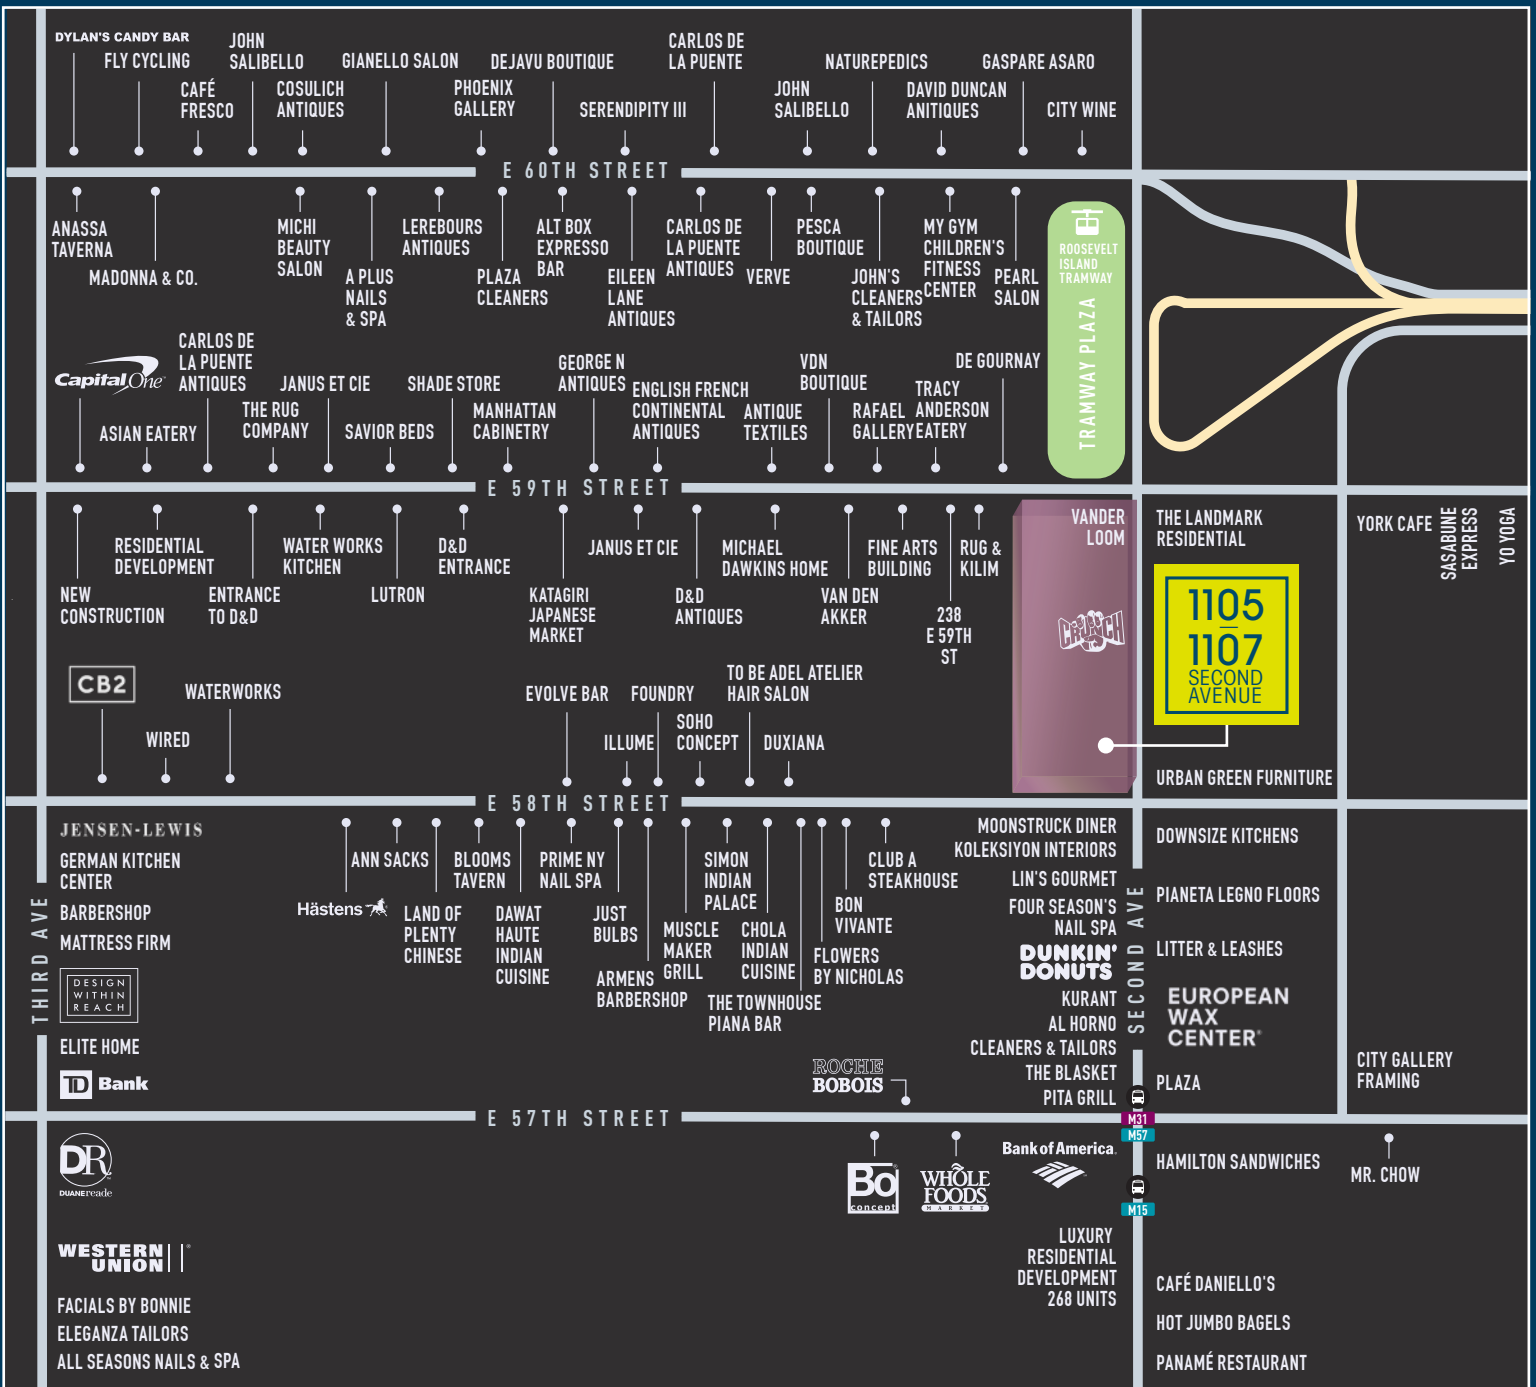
DYLAN'S CANDY BAR
FLY CYCLING
JOHN SALIBELLO
CAFÉ FRESCO
COSULICH ANTIQUES
GIANELLO SALON
PHOENIX GALLERY
DEJAVU BOUTIQUE
CARLOS DE LA PUENTE
SERENDIPITY III
JOHN SALIBELLO
NATUREPEDICS
DAVID DUNCAN ANITIQUES
GASPARE ASARO
CITY WINE

E 60TH STREET

ANASSA TAVERNA
MADONNA & CO.
MICHI BEAUTY SALON
A PLUS NAILS & SPA
LEREBOURS ANTIQUES
PLAZA CLEANERS
ALT BOX EXPRESSO BAR
EILEEN LANE ANTIQUES
CARLOS DE LA PUENTE ANTIQUES
VERVE
PESCA BOUTIQUE
JOHN'S CLEANERS & TAILORS
MY GYM CHILDREN'S FITNESS CENTER
PEARL SALON
ROOSEVELT ISLAND TRAMWAY
TRAMWAY PLAZA

Capital One
CARLOS DE LA PUENTE ANTIQUES
ASIAN EATERY
JANUS ET CIE
THE RUG COMPANY
SHADE STORE
SAVIOR BEDS
MANHATTAN CABINETRY
GEORGE N ANTIQUES
ENGLISH FRENCH CONTINENTAL ANTIQUES
ANTIQUE TEXTILES
VDN BOUTIQUE
RAFAEL GALLERY
TRACY ANDERSON EATERY
DE GOURNAY

E 59TH STREET

RESIDENTIAL DEVELOPMENT
NEW CONSTRUCTION
ENTRANCE TO D&D
WATER WORKS KITCHEN
LUTRON
D&D ENTRANCE
KATAGIRI JAPANESE MARKET
JANUS ET CIE
D&D ANTIQUES
MICHAEL DAWKINS HOME
VAN DEN AKKER
FINE ARTS BUILDING
RUG & KILIM
238 E 59TH ST
VANDER LOOM
CRUNCH
THE LANDMARK RESIDENTIAL
1105
1107
SECOND AVENUE
YORK CAFE
SASABUNE EXPRESS
YO YOGA
CB2
WATERWORKS
WIRED
EVOLVE BAR
FOUNDRY
TO BE ADEL ATELIER HAIR SALON
ILLUME
SOHO CONCEPT
DUXIANA
URBAN GREEN FURNITURE

E 58TH STREET

JENSEN-LEWIS
GERMAN KITCHEN CENTER
BARBERSHOP
MATTRESS FIRM
DESIGN WITHIN REACH
ELITE HOME
TD Bank
THIRD AVE
ANN SACKS
Hästens
LAND OF PLENTY CHINESE
BLOOMS TAVERN
DAWAT HAUTE INDIAN CUISINE
PRIME NY NAIL SPA
JUST BULBS
ARMENS BARBERSHOP
MUSCLE MAKER GRILL
SIMON INDIAN PALACE
CHOLA INDIAN CUISINE
THE TOWNHOUSE PIANA BAR
BON VIVANTE
FLOWERS BY NICHOLAS
CLUB A STEAKHOUSE
MOONSTRUCK DINER
KOLEKSIYON INTERIORS
LIN'S GOURMET
FOUR SEASON'S NAIL SPA
DUNKIN' DONUTS
KURANT
AL HORNO
CLEANERS & TAILORS
THE BLASKET
PITA GRILL
ROCHE BOBOIS
SECOND AVE
DOWNSIZE KITCHENS
PIANETA LEGNO FLOORS
LITTER & LEASHES
EUROPEAN WAX CENTER
PLAZA
CITY GALLERY FRAMING

E 57TH STREET

M31
M57
M15
DR duanereade
WESTERN UNION
FACIALS BY BONNIE
ELEGANZA TAILORS
ALL SEASONS NAILS & SPA
Bo concept
WHOLE FOODS MARKET
Bank of America
LUXURY RESIDENTIAL DEVELOPMENT 268 UNITS
HAMILTON SANDWICHES
MR. CHOW
CAFÉ DANIELLO'S
HOT JUMBO BAGELS
PANAMÉ RESTAURANT